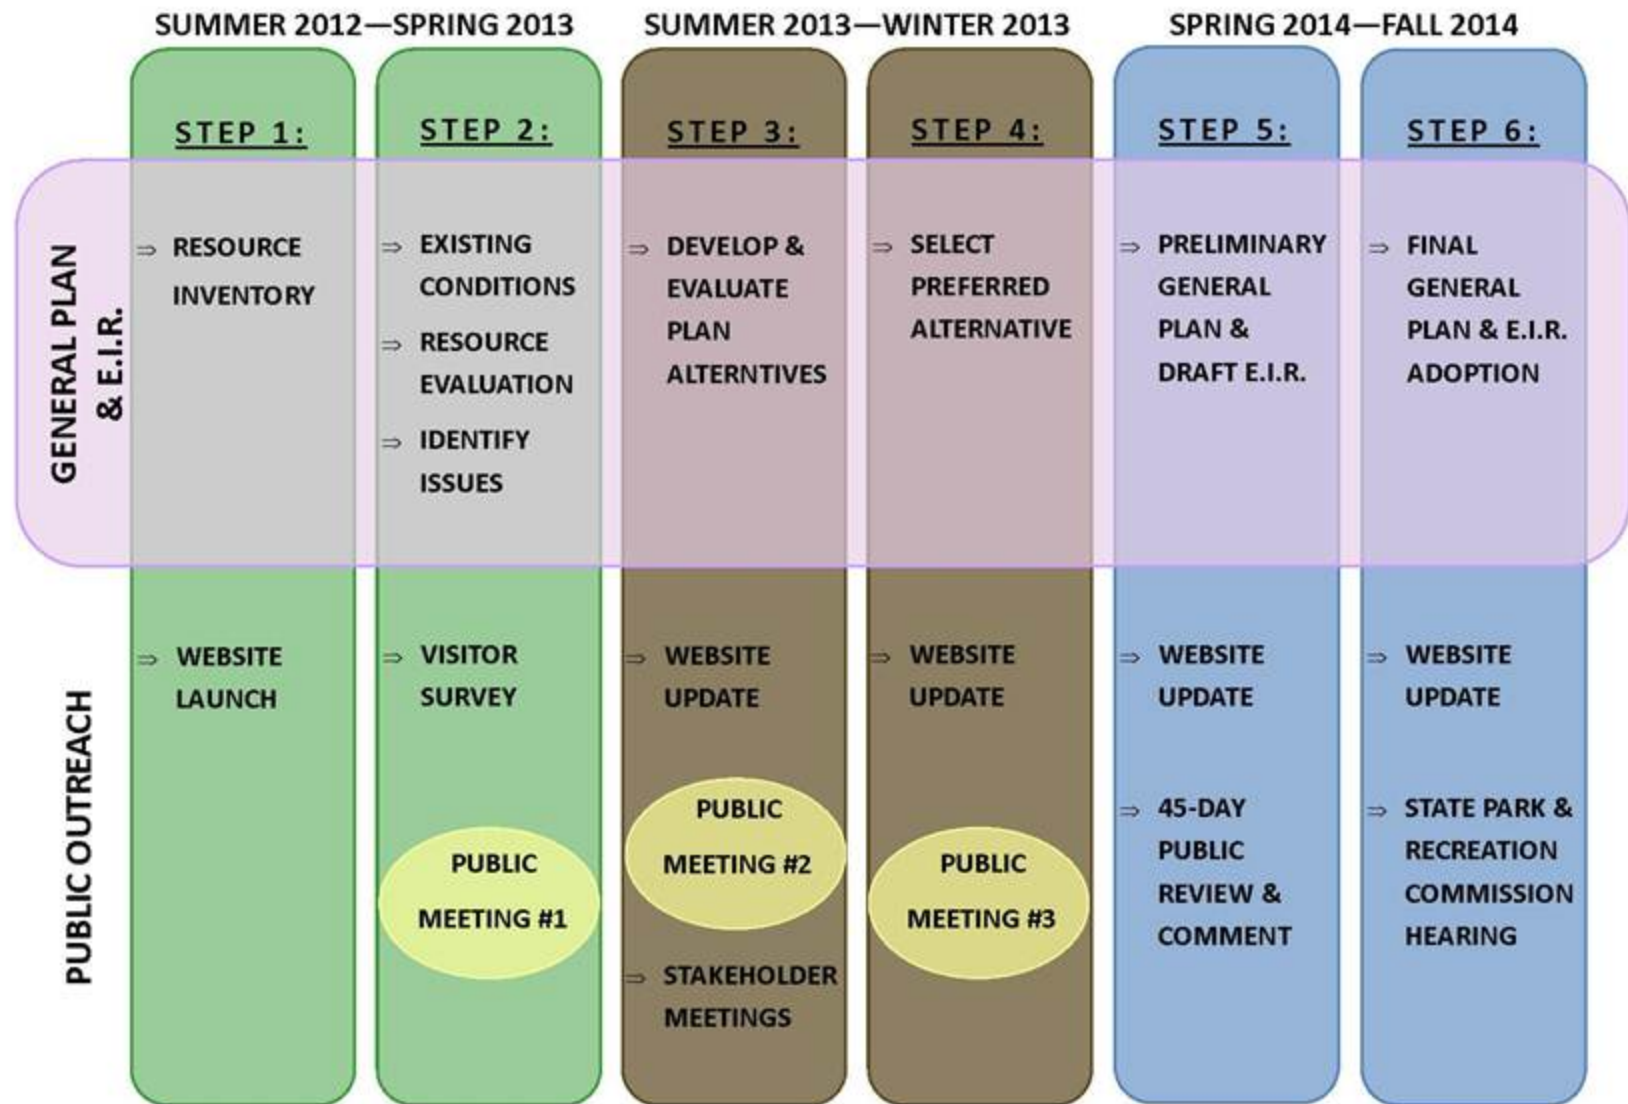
SUMMER 2012—SPRING 2013

SUMMER 2013—WINTER 2013

SPRING 2014—FALL 2014

STEP 1:

STEP 2:

STEP 3:

STEP 4:

STEP 5:

STEP 6:

GENERAL PLAN & E.I.R.

⇒ RESOURCE INVENTORY

⇒ EXISTING CONDITIONS
⇒ RESOURCE EVALUATION
⇒ IDENTIFY ISSUES

⇒ DEVELOP & EVALUATE PLAN ALTERNTIVES

⇒ SELECT PREFERRED ALTERNATIVE

⇒ PRELIMINARY GENERAL PLAN & DRAFT E.I.R.

⇒ FINAL GENERAL PLAN & E.I.R. ADOPTION

PUBLIC OUTREACH

⇒ WEBSITE LAUNCH

⇒ VISITOR SURVEY

PUBLIC MEETING #1

⇒ WEBSITE UPDATE

PUBLIC MEETING #2

⇒ STAKEHOLDER MEETINGS

⇒ WEBSITE UPDATE

PUBLIC MEETING #3

⇒ WEBSITE UPDATE

⇒ 45-DAY PUBLIC REVIEW & COMMENT

⇒ WEBSITE UPDATE

⇒ STATE PARK & RECREATION COMMISSION HEARING